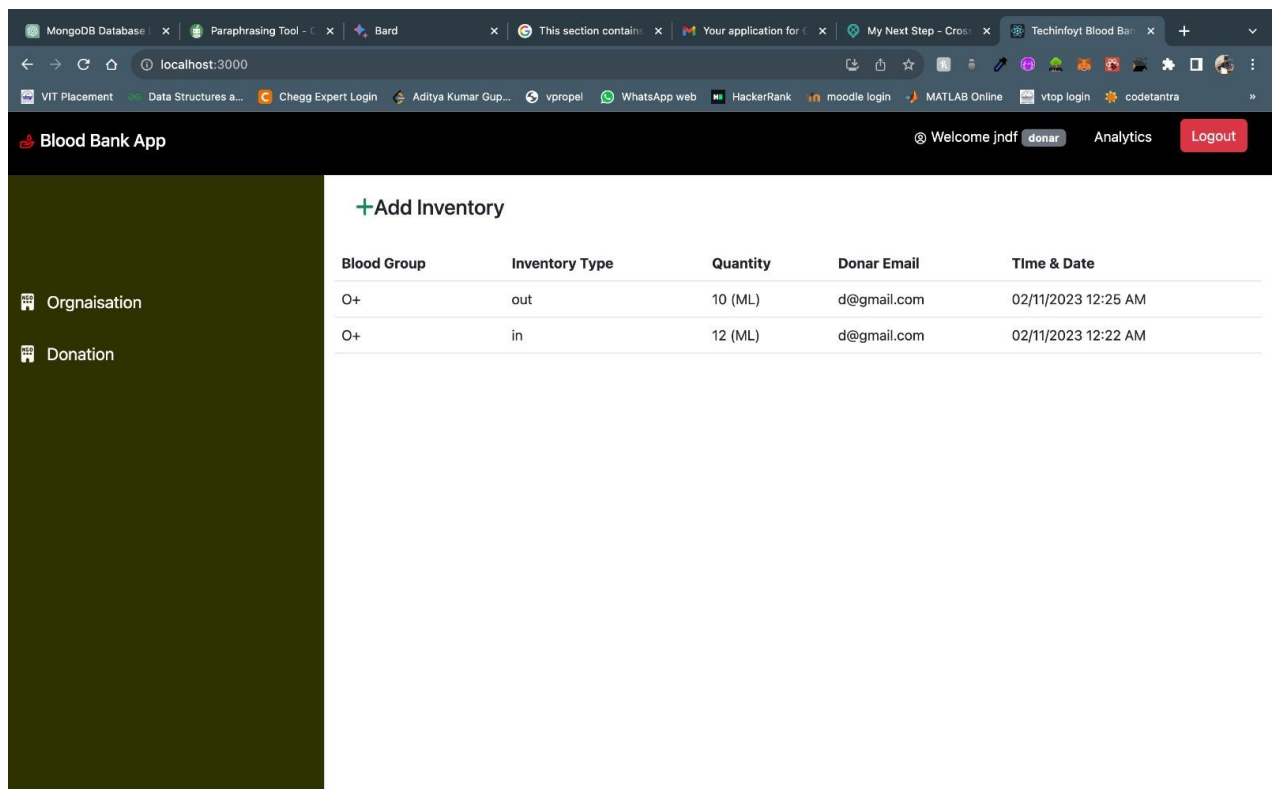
MongoDB Database | × | Paraphrasing Tool - ( × | Bard × | This section contains × | Your application for ( × | My Next Step - Cross × | Techinfoyt Blood Ban × | +

localhost:3000

VIT Placement | Data Structures a... | Chegg Expert Login | Aditya Kumar Gup... | vpropel | WhatsApp web | HackerRank | moodle login | MATLAB Online | vtop login | codetantra | »

Blood Bank App

Welcome jndf donar | Analytics | Logout

Orgnaisation

Donation

+Add Inventory

| Blood Group | Inventory Type | Quantity | Donar Email | TIme & Date |
|---|---|---|---|---|
| O+ | out | 10 (ML) | d@gmail.com | 02/11/2023 12:25 AM |
| O+ | in | 12 (ML) | d@gmail.com | 02/11/2023 12:22 AM |